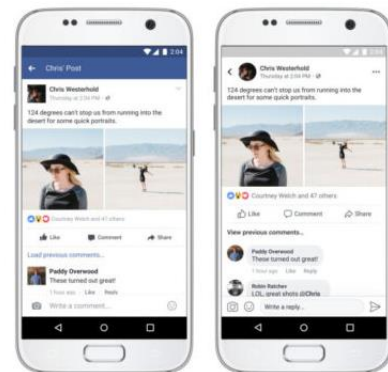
2:04

Chris' Post

Chris Westerhold
Thursday at 2:04 PM

124 degrees can't stop us from running into the desert for some quick portraits.

Courtney Welch and 47 others

Like
Comment
Share

Load previous comments...

Paddy Overwood
These turned out great!
1 hour ago Like Reply

Write a comment...

2:04

Chris Westerhold
Thursday at 2:04 PM

124 degrees can't stop us from running into the desert for some quick portraits.

Courtney Welch and 47 others

Like
Comment
Share

View previous comments...

Paddy Overwood
These turned out great!
1 hour ago Like Reply

Robin Ratcher
LOL, great shots @Olivia

Write a reply...